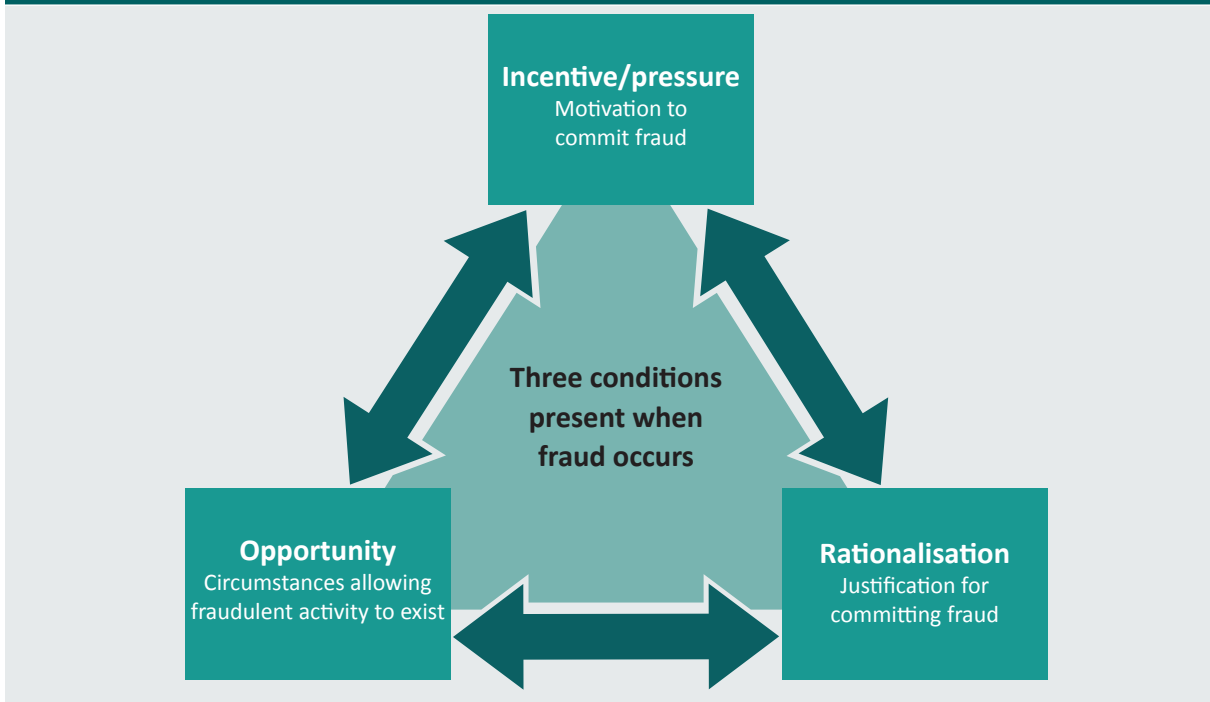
Incentive/pressure
Motivation to commit fraud

Three conditions present when fraud occurs

Opportunity
Circumstances allowing fraudulent activity to exist

Rationalisation
Justification for committing fraud